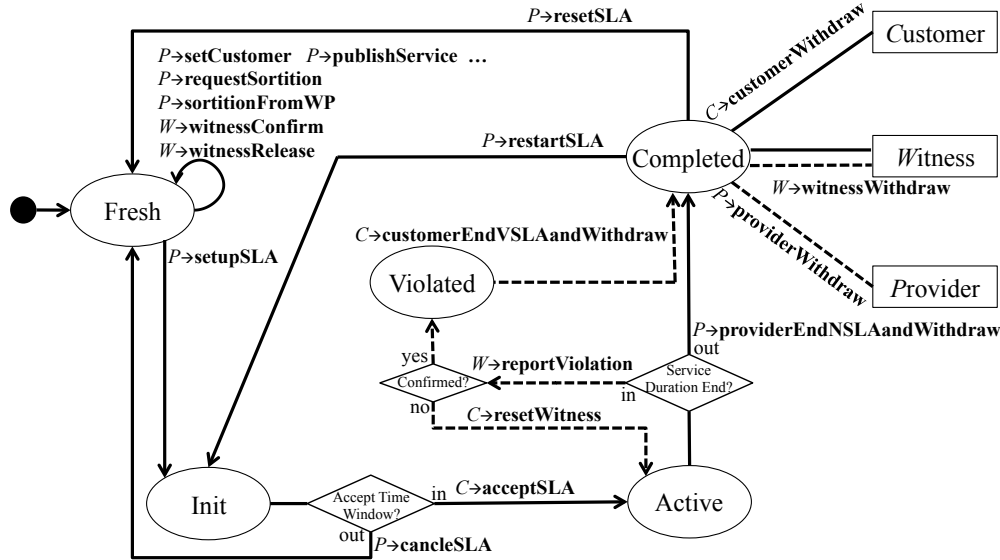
$P$→resetSLA

$P$→setCustomer $P$→publishService …
$P$→requestSortition
$P$→sortitionFromWP
$W$→witnessConfirm
$W$→witnessRelease

$P$→restartSLA

Customer

$C$→customerWithdraw

Completed

Witness

$W$→witnessWithdraw

$P$→providerWithdraw

Provider

Fresh

$P$→setupSLA

$C$→customerEndVSLAandWithdraw

Violated

$P$→providerEndNSLAandWithdraw

out

yes

$W$→reportViolation

Confirmed?

Service Duration End?

in

no

$C$→resetWitness

Init

Accept Time Window?

in

$C$→acceptSLA

Active

out

$P$→cancleSLA